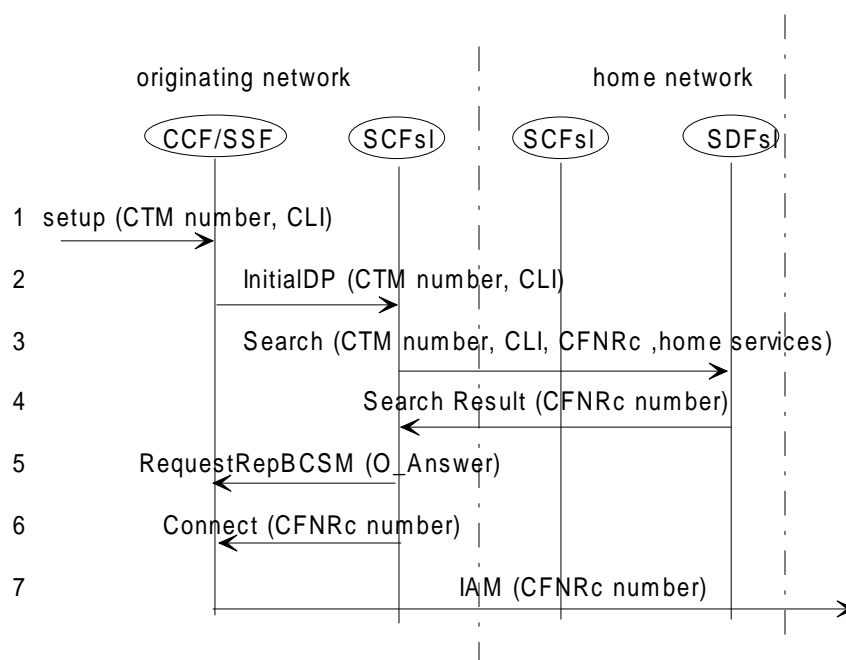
originating network

home network

CCF/SSF

SCFsl

SCFsl

SDFsl

1 setup (CTM number, CLI)

2 InitialDP (CTM number, CLI)

3 Search (CTM number, CLI, CFNRc ,home services)

4 Search Result (CFNRc number)

5 RequestRepBCSM (O_Answer)

6 Connect (CFNRc number)

7 IAM (CFNRc number)